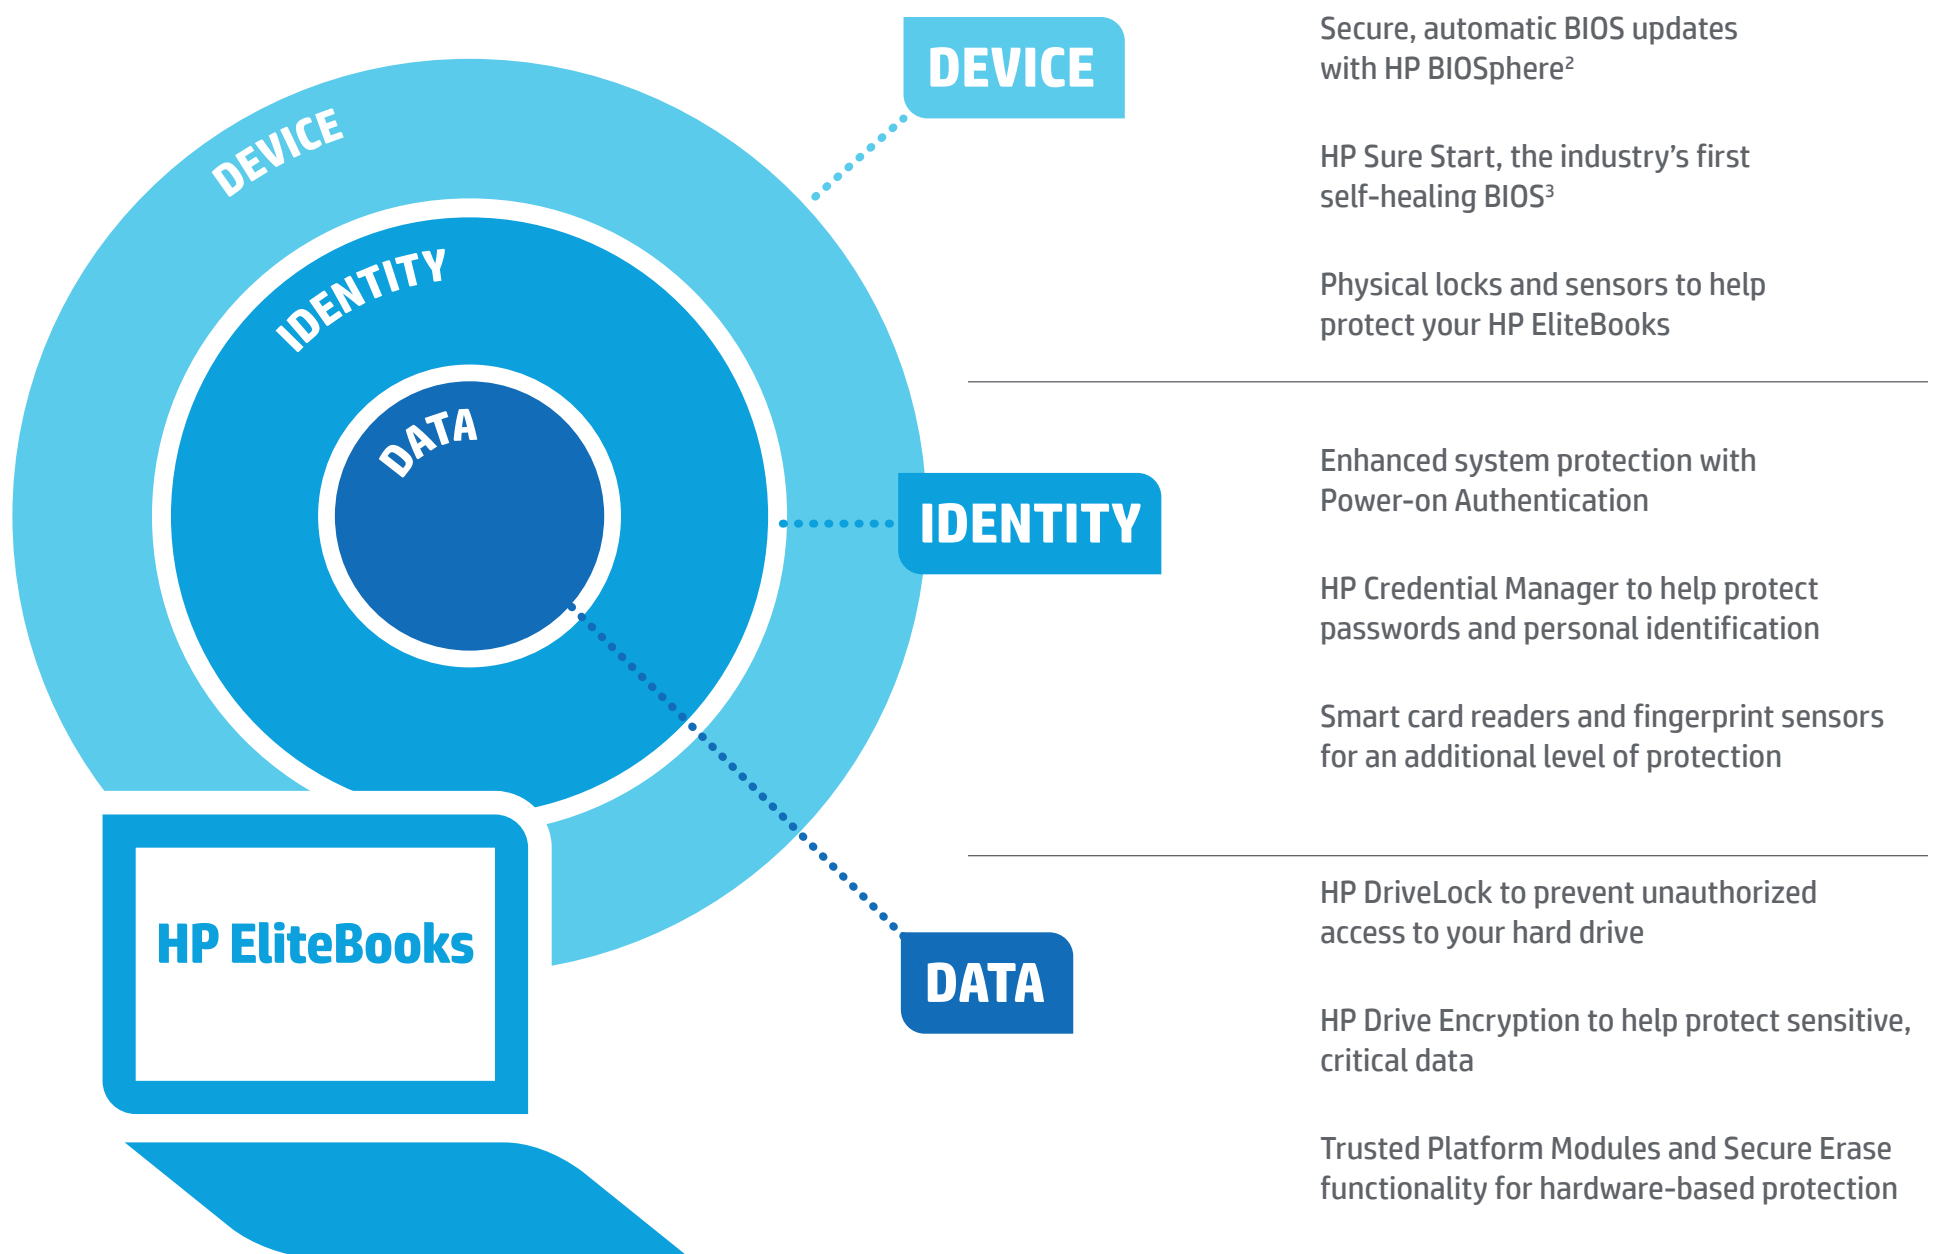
DEVICE

IDENTITY

DATA

HP EliteBooks

DEVICE

Secure, automatic BIOS updates with HP BIOSphere$^2$

HP Sure Start, the industry's first self-healing BIOS$^3$

Physical locks and sensors to help protect your HP EliteBooks

IDENTITY

Enhanced system protection with Power-on Authentication

HP Credential Manager to help protect passwords and personal identification

Smart card readers and fingerprint sensors for an additional level of protection

DATA

HP DriveLock to prevent unauthorized access to your hard drive

HP Drive Encryption to help protect sensitive, critical data

Trusted Platform Modules and Secure Erase functionality for hardware-based protection